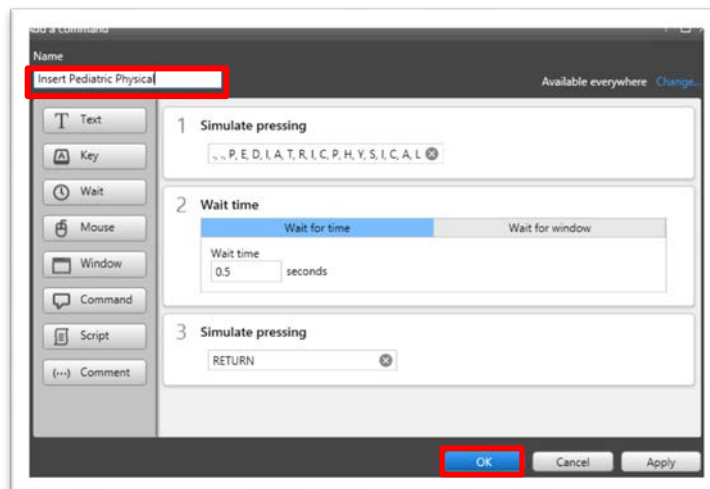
Add a command

Name

Insert Pediatric Physical

Available everywhere Change...

Text

Key

Wait

Mouse

Window

Command

Script

(···) Comment

1 Simulate pressing

, , P, E, D, I, A, T, R, I, C, P, H, Y, S, I, C, A, L

2 Wait time

Wait for time

Wait for window

Wait time

0.5

seconds

3 Simulate pressing

RETURN

OK

Cancel

Apply